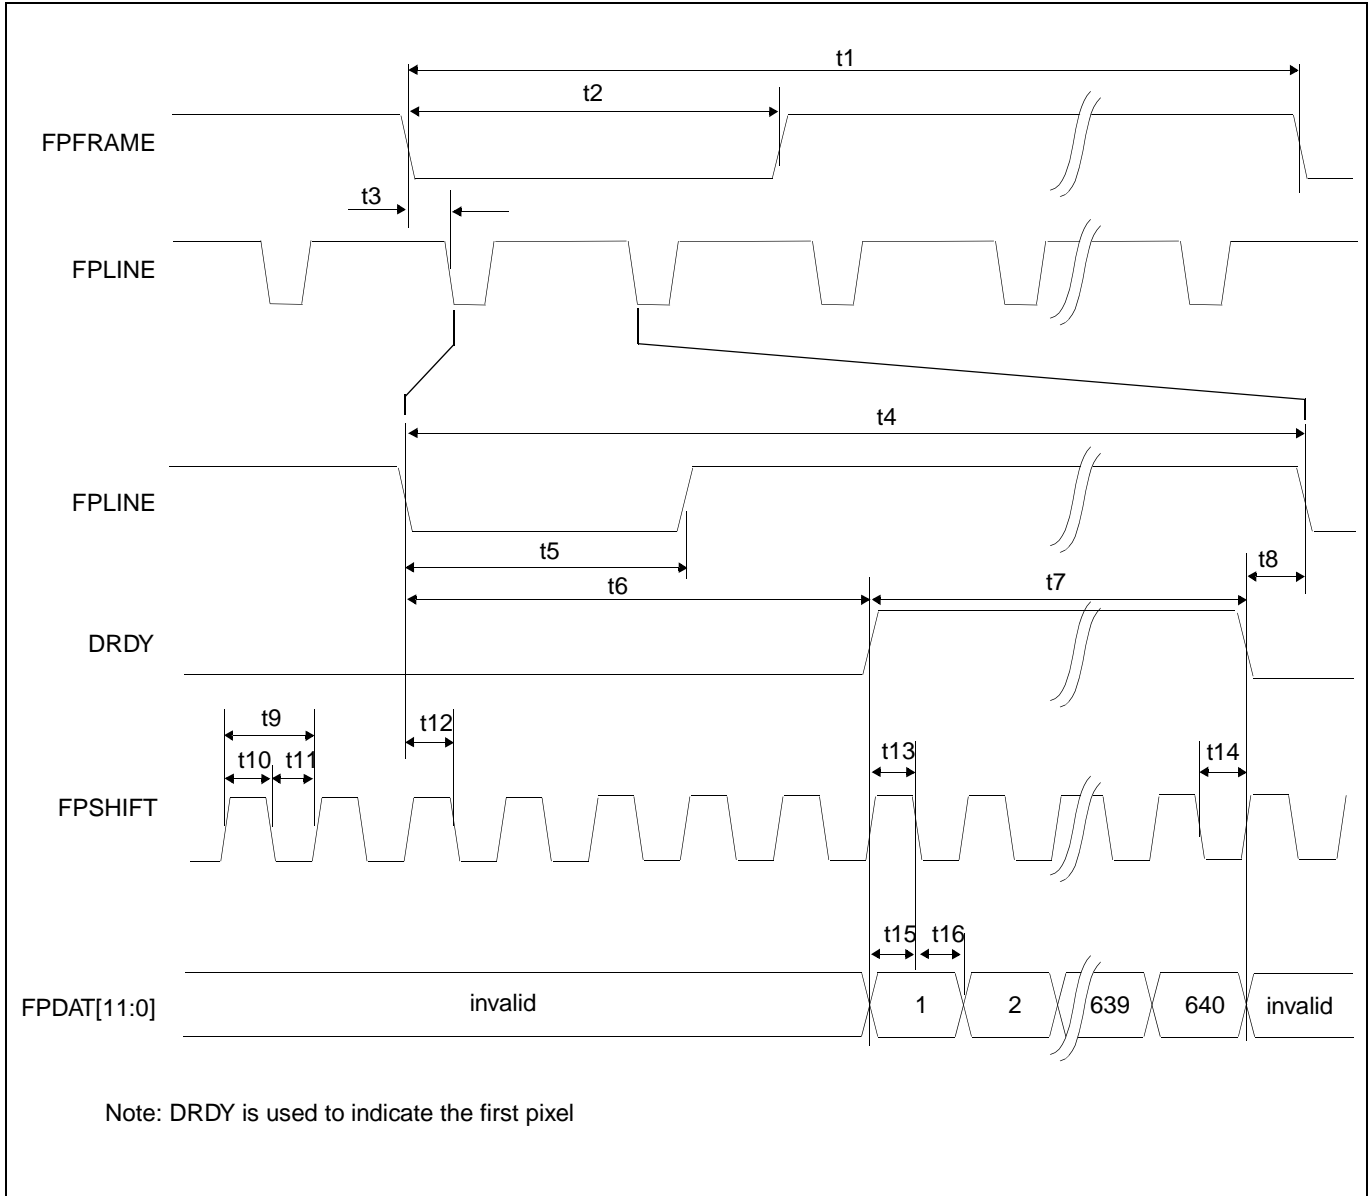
t1

t2

FPFRAME

t3

FPLINE

t4

FPLINE

t5

t8

t6

t7

DRDY

t9

t12

t10 t11

t13

t14

FPSHIFT

t15 t16

FPDAT[11:0]

invalid

1

2

639

640

invalid

Note: DRDY is used to indicate the first pixel